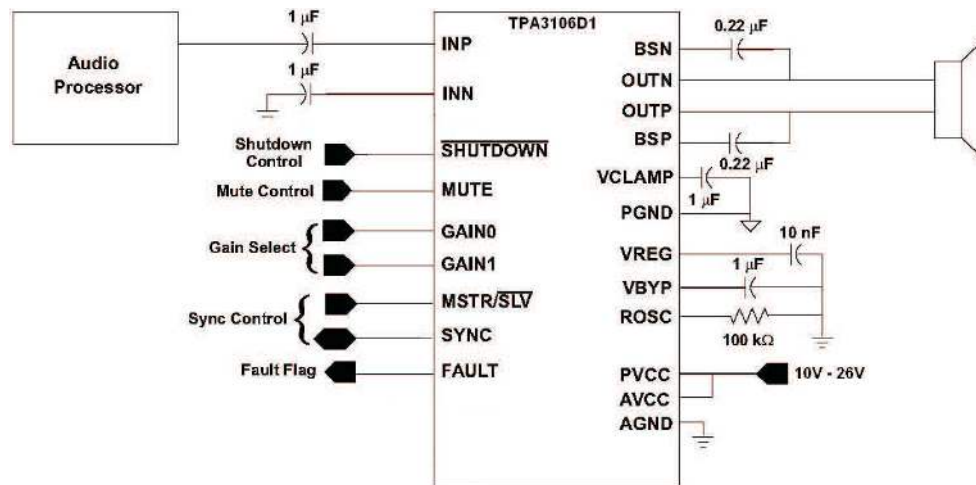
Audio Processor

1 $\mu$F

1 $\mu$F

TPA3106D1

INP

INN

Shutdown Control

$\overline{\text{SHUTDOWN}}$

Mute Control

MUTE

Gain Select

GAIN0

GAIN1

Sync Control

MSTR/$\overline{\text{SLV}}$

SYNC

Fault Flag

FAULT

0.22 $\mu$F

BSN

OUTN

OUTP

BSP

VCLAMP

0.22 $\mu$F

1 $\mu$F

PGND

VREG

10 nF

1 $\mu$F

VBYP

ROSC

100 k$\Omega$

PVCC

10V - 26V

AVCC

AGND